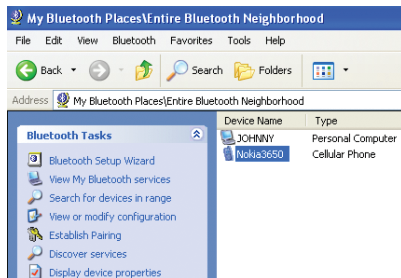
My Bluetooth Places\Entire Bluetooth Neighborhood

File Edit View Bluetooth Favorites Tools Help

Back Search Folders

Address My Bluetooth Places\Entire Bluetooth Neighborhood

Bluetooth Tasks

Bluetooth Setup Wizard
View My Bluetooth services
Search for devices in range
View or modify configuration
Establish Pairing
Discover services
Display device properties

| Device Name | Type |
|---|---|
| JOHNNY | Personal Computer |
| Nokia3650 | Cellular Phone |